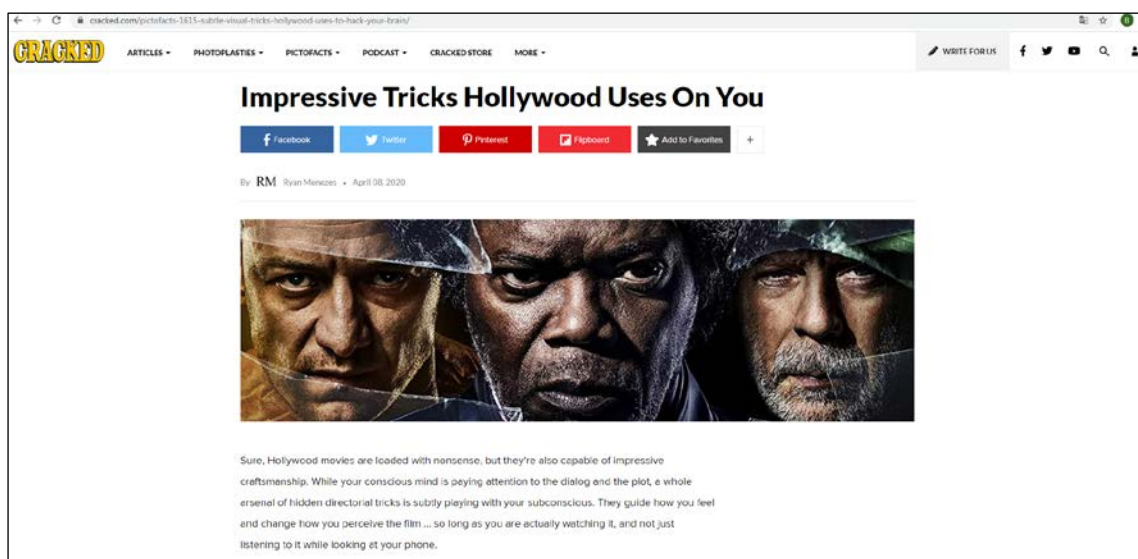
cracked.com/pictofacts-1615-subtle-visual-tricks-hollywood-uses-to-hack-your-brain/

CRACKED ARTICLES PHOTOPLASTIES PICTOFACTS PODCAST CRACKED STORE MORE

WRITE FOR US

Impressive Tricks Hollywood Uses On You

Facebook Twitter Pinterest Flipboard Add to Favorites +

By RM Ryan Menezes • April 08, 2020

Sure, Hollywood movies are loaded with nonsense, but they're also capable of impressive craftsmanship. While your conscious mind is paying attention to the dialog and the plot, a whole arsenal of hidden directorial tricks is subtly playing with your subconscious. They guide how you feel and change how you perceive the film ... so long as you are actually watching it, and not just listening to it while looking at your phone.